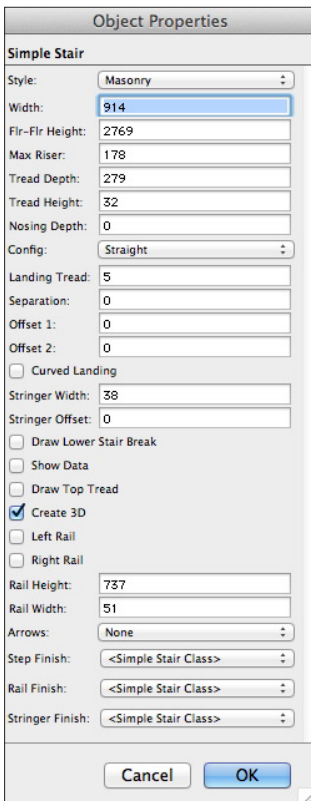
Object Properties

Simple Stair

Style: Masonry
Width: 914
Flr-Flr Height: 2769
Max Riser: 178
Tread Depth: 279
Tread Height: 32
Nosing Depth: 0
Config: Straight
Landing Tread: 5
Separation: 0
Offset 1: 0
Offset 2: 0
Curved Landing
Stringer Width: 38
Stringer Offset: 0
Draw Lower Stair Break
Show Data
Draw Top Tread
Create 3D
Left Rail
Right Rail
Rail Height: 737
Rail Width: 51
Arrows: None
Step Finish: <Simple Stair Class>
Rail Finish: <Simple Stair Class>
Stringer Finish: <Simple Stair Class>

Cancel OK